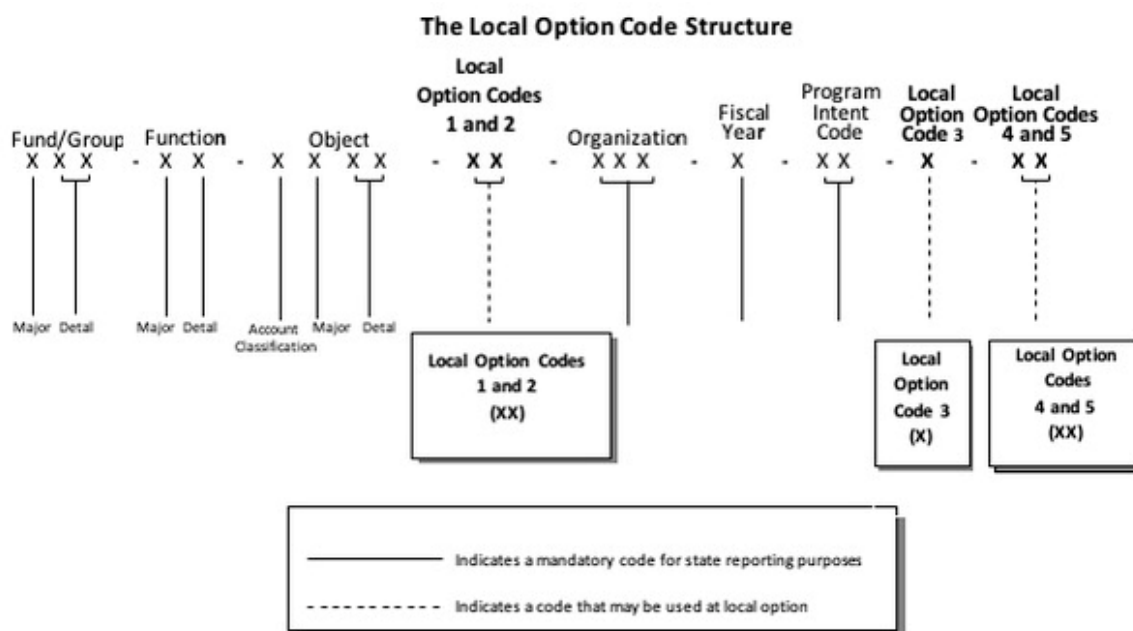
The Local Option Code Structure

Fund/Group
X X X
Major Detail

Function
X X
Major Detail

Object
X X X X
Account Classification Major Detail

Local Option Codes 1 and 2
X X

Organization
X X X

Fiscal Year
X

Program Intent Code
X X

Local Option Code 3
X

Local Option Codes 4 and 5
X X

Local Option Codes 1 and 2 (XX)

Local Option Code 3 (X)

Local Option Codes 4 and 5 (XX)

Indicates a mandatory code for state reporting purposes

Indicates a code that may be used at local option